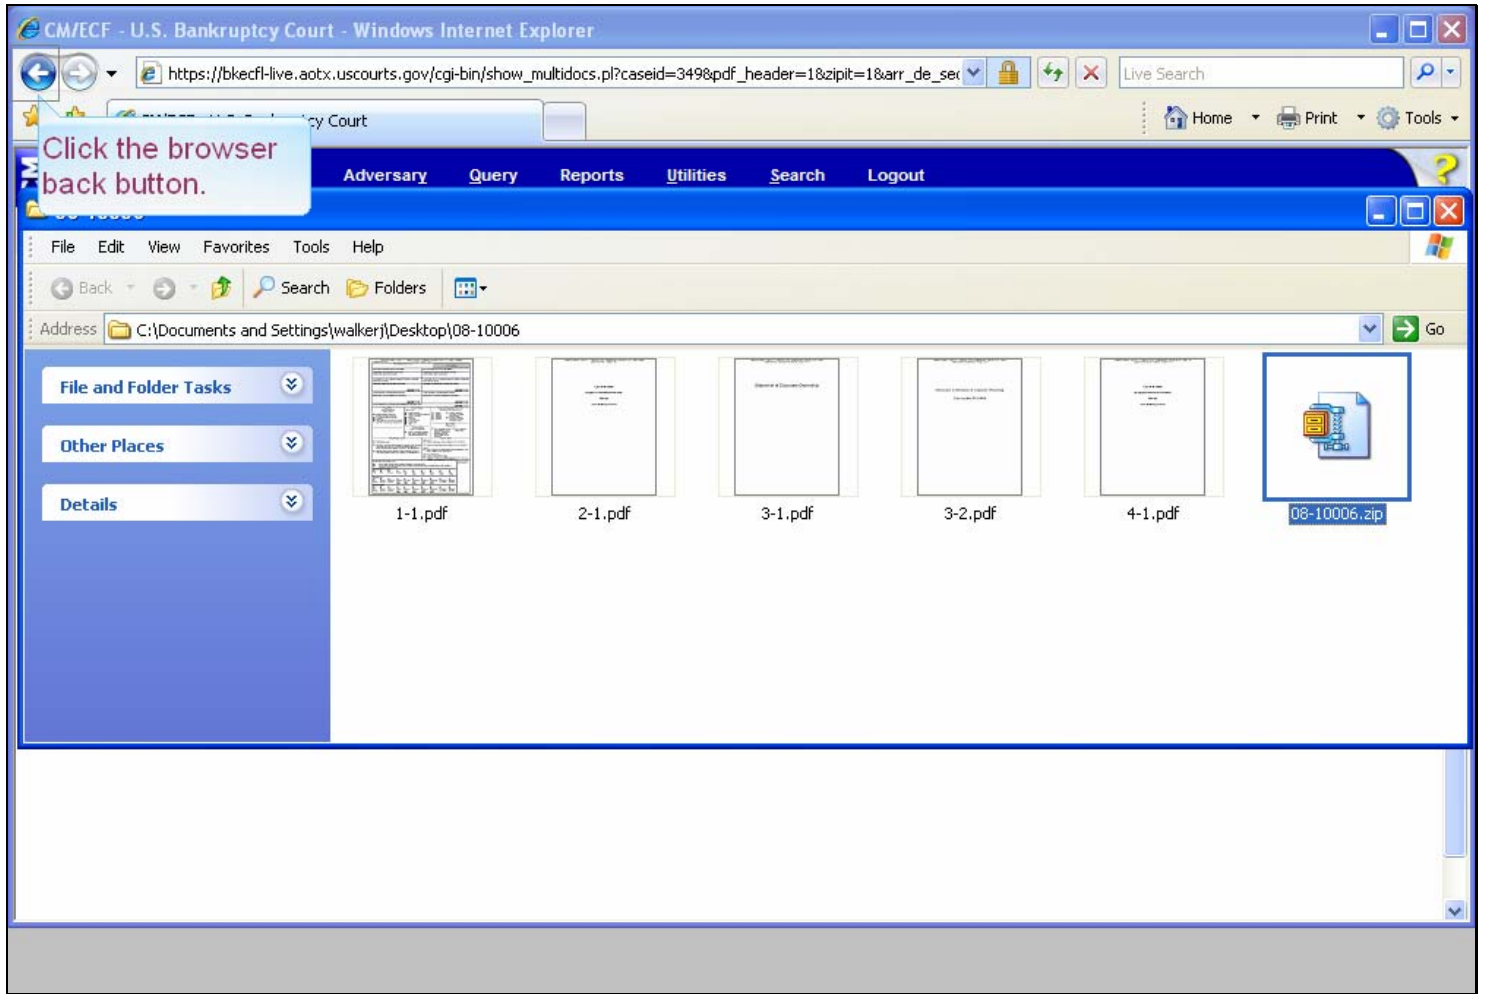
CM/ECF - U.S. Bankruptcy Court - Windows Internet Explorer

https://bkecfl-live.aotx.uscourts.gov/cgi-bin/show_multidocs.pl?caseid=349&pdf_header=1&zipit=1&arr_de_sec

Live Search

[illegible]cy Court

Home Print Tools

Click the browser back button.

Adversary Query Reports Utilities Search Logout

File Edit View Favorites Tools Help

Back Search Folders

Address C:\Documents and Settings\walkerj\Desktop\08-10006 Go

File and Folder Tasks

Other Places

Details

1-1.pdf

2-1.pdf

3-1.pdf

3-2.pdf

4-1.pdf

08-10006.zip